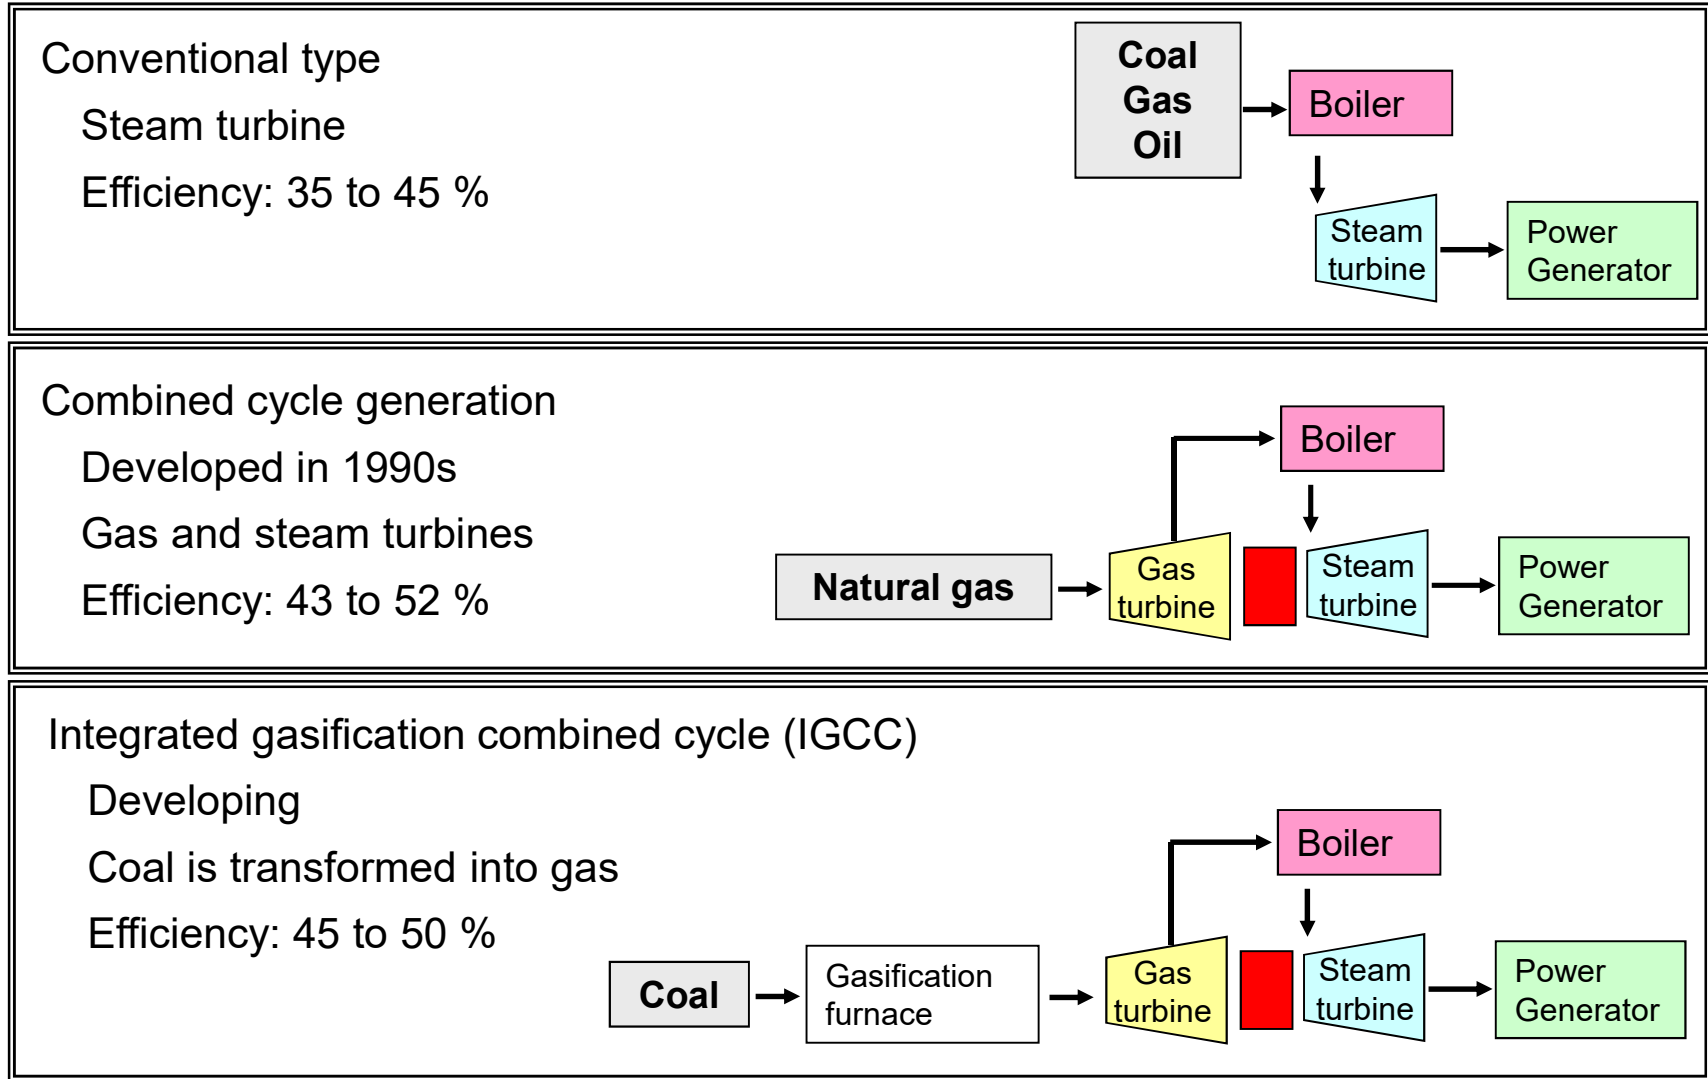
Conventional type

Steam turbine

Efficiency: 35 to 45 %

Coal
Gas
Oil

Boiler

Steam turbine

Power Generator

Combined cycle generation

Developed in 1990s

Gas and steam turbines

Efficiency: 43 to 52 %

Boiler

Natural gas

Gas turbine

Steam turbine

Power Generator

Integrated gasification combined cycle (IGCC)

Developing

Coal is transformed into gas

Efficiency: 45 to 50 %

Boiler

Coal

Gasification furnace

Gas turbine

Steam turbine

Power Generator